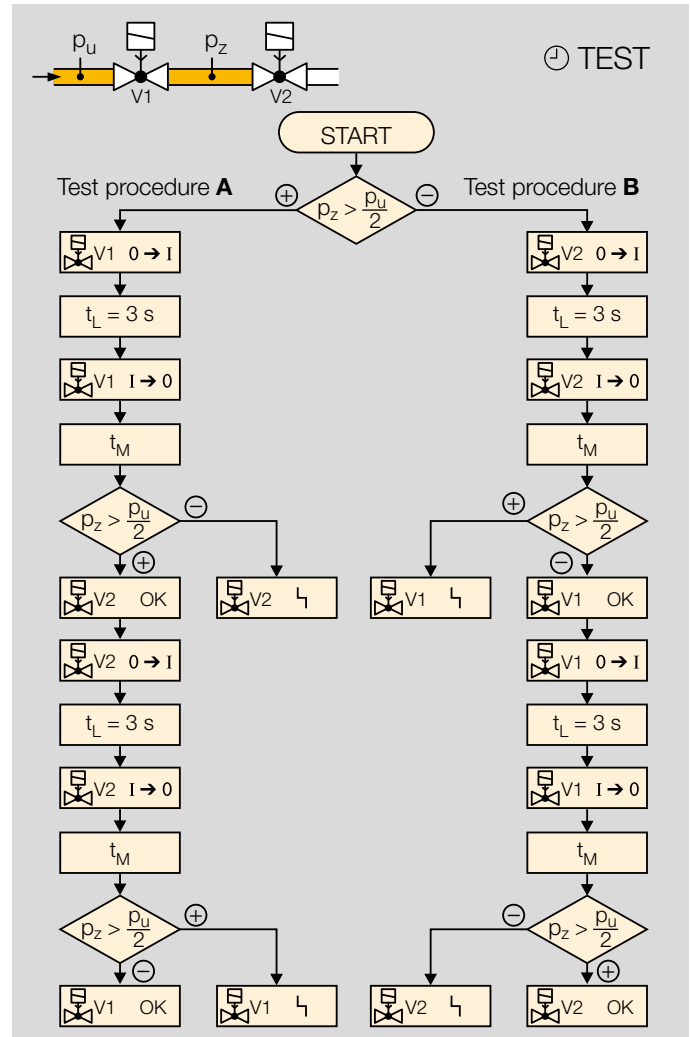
$p_u$ $p_z$
V1 V2

TEST

START

Test procedure **A**

Test procedure **B**

⊕ $p_z > \frac{p_u}{2}$ ⊖

V1 0 → I

$t_L = 3$ s

V1 I → 0

$t_M$

$p_z > \frac{p_u}{2}$ ⊖

⊕

V2 OK

V2 ϟ

V2 0 → I

$t_L = 3$ s

V2 I → 0

$t_M$

$p_z > \frac{p_u}{2}$ ⊕

⊖

V1 OK

V1 ϟ

V2 0 → I

$t_L = 3$ s

V2 I → 0

$t_M$

⊕ $p_z > \frac{p_u}{2}$

⊖

V1 ϟ

V1 OK

V1 0 → I

$t_L = 3$ s

V1 I → 0

$t_M$

⊖ $p_z > \frac{p_u}{2}$

⊕

V2 ϟ

V2 OK